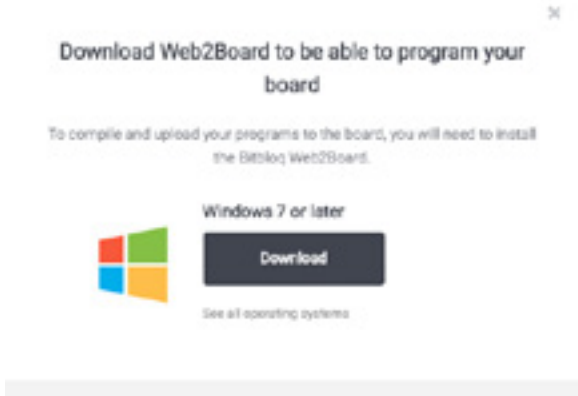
×

Download Web2Board to be able to program your board

To compile and upload your programs to the board, you will need to install the Bitbloq Web2Board.

Windows 7 or later

Download

See all operating systems